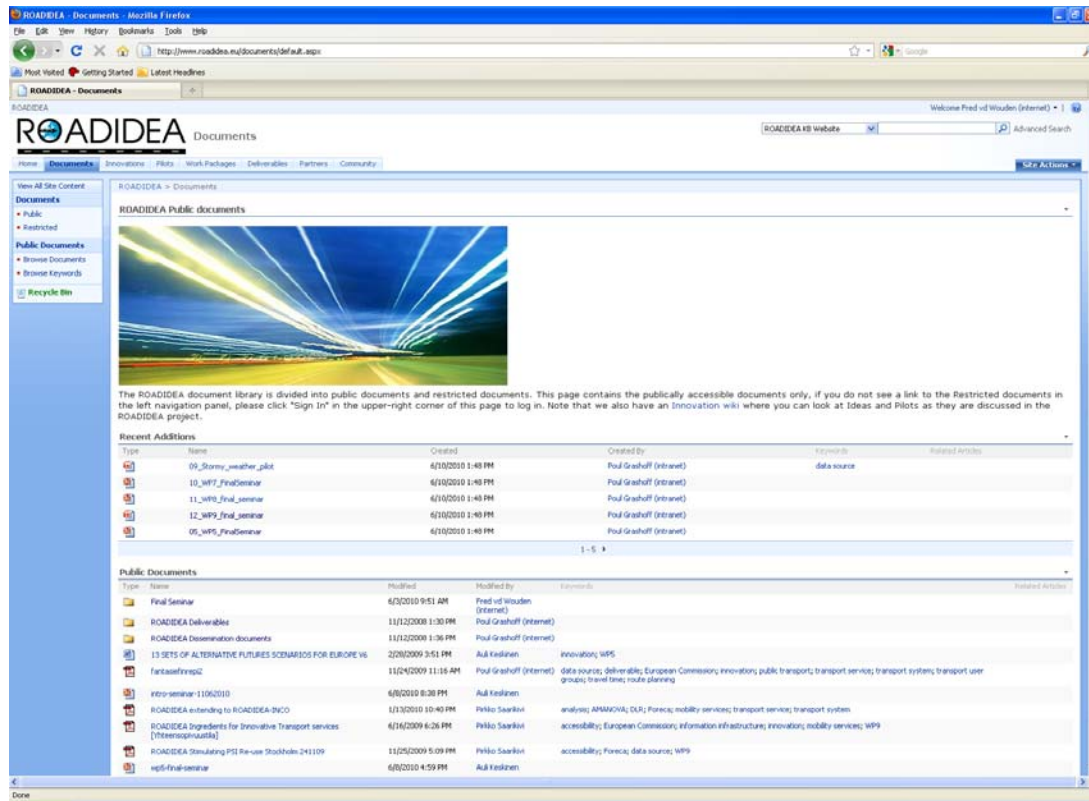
ROADIDEA - Documents - Mozilla Firefox

File Edit View History Bookmarks Tools Help

http://www.roadidea.eu/documents/default.aspx

Google

Most Visited Getting Started Latest Headlines

ROADIDEA - Documents

ROADIDEA

Welcome Fred vd Wouden (internet)

ROADIDEA Documents

ROADIDEA KB Website

Advanced Search

Home Documents Innovations Pilots Work Packages Deliverables Partners Community

Site Actions

View All Site Content

Documents
• Public
• Restricted

Public Documents
• Browse Documents
• Browse Keywords

Recycle Bin

ROADIDEA > Documents

ROADIDEA Public documents

The ROADIDEA document library is divided into public documents and restricted documents. This page contains the publically accessible documents only, if you do not see a link to the Restricted documents in the left navigation panel, please click "Sign In" in the upper-right corner of this page to log in. Note that we also have an Innovation wiki where you can look at Ideas and Pilots as they are discussed in the ROADIDEA project.

Recent Additions

| Type | Name | Created | Created By | Keywords | Related Articles |
|---|---|---|---|---|---|
| | 09_Stormy_weather_pilot | 6/10/2010 1:48 PM | Poul Grashoff (intranet) | data source | |
| | 10_WP7_FinalSeminar | 6/10/2010 1:48 PM | Poul Grashoff (intranet) | | |
| | 11_WP8_final_seminar | 6/10/2010 1:48 PM | Poul Grashoff (intranet) | | |
| | 12_WP9_final_seminar | 6/10/2010 1:48 PM | Poul Grashoff (intranet) | | |
| | 05_WP5_FinalSeminar | 6/10/2010 1:48 PM | Poul Grashoff (intranet) | | |

1 - 5

Public Documents

| Type | Name | Modified | Modified By | Keywords | Related Articles |
|---|---|---|---|---|---|
| | Final Seminar | 6/3/2010 9:51 AM | Fred vd Wouden (internet) | | |
| | ROADIDEA Deliverables | 11/12/2008 1:30 PM | Poul Grashoff (internet) | | |
| | ROADIDEA Dissemination documents | 11/12/2008 1:36 PM | Poul Grashoff (internet) | | |
| | 13 SETS OF ALTERNATIVE FUTURES SCENARIOS FOR EUROPE V6 | 2/20/2009 3:51 PM | Auli Keskinen | innovation; WP5 | |
| | fantasiefinnepi2 | 11/24/2009 11:16 AM | Poul Grashoff (internet) | data source; deliverable; European Commission; innovation; public transport; transport service; transport system; transport user groups; travel time; route planning | |
| | intro-seminar-11062010 | 6/8/2010 8:38 PM | Auli Keskinen | | |
| | ROADIDEA extending to ROADIDEA-INCO | 1/13/2010 10:40 PM | Pirkko Saarikivi | analysis; AMANOVA; DLR; Foreca; mobility services; transport service; transport system | |
| | ROADIDEA Ingredients for Innovative Transport services [Yhteensopivuustila] | 6/16/2009 6:26 PM | Pirkko Saarikivi | accessibility; European Commission; information infrastructure; innovation; mobility services; WP9 | |
| | ROADIDEA Stimulating PSI Re-use Stockholm 241109 | 11/25/2009 5:09 PM | Pirkko Saarikivi | accessibility; Foreca; data source; WP9 | |
| | wp5-final-seminar | 6/8/2010 4:59 PM | Auli Keskinen | | |

Done